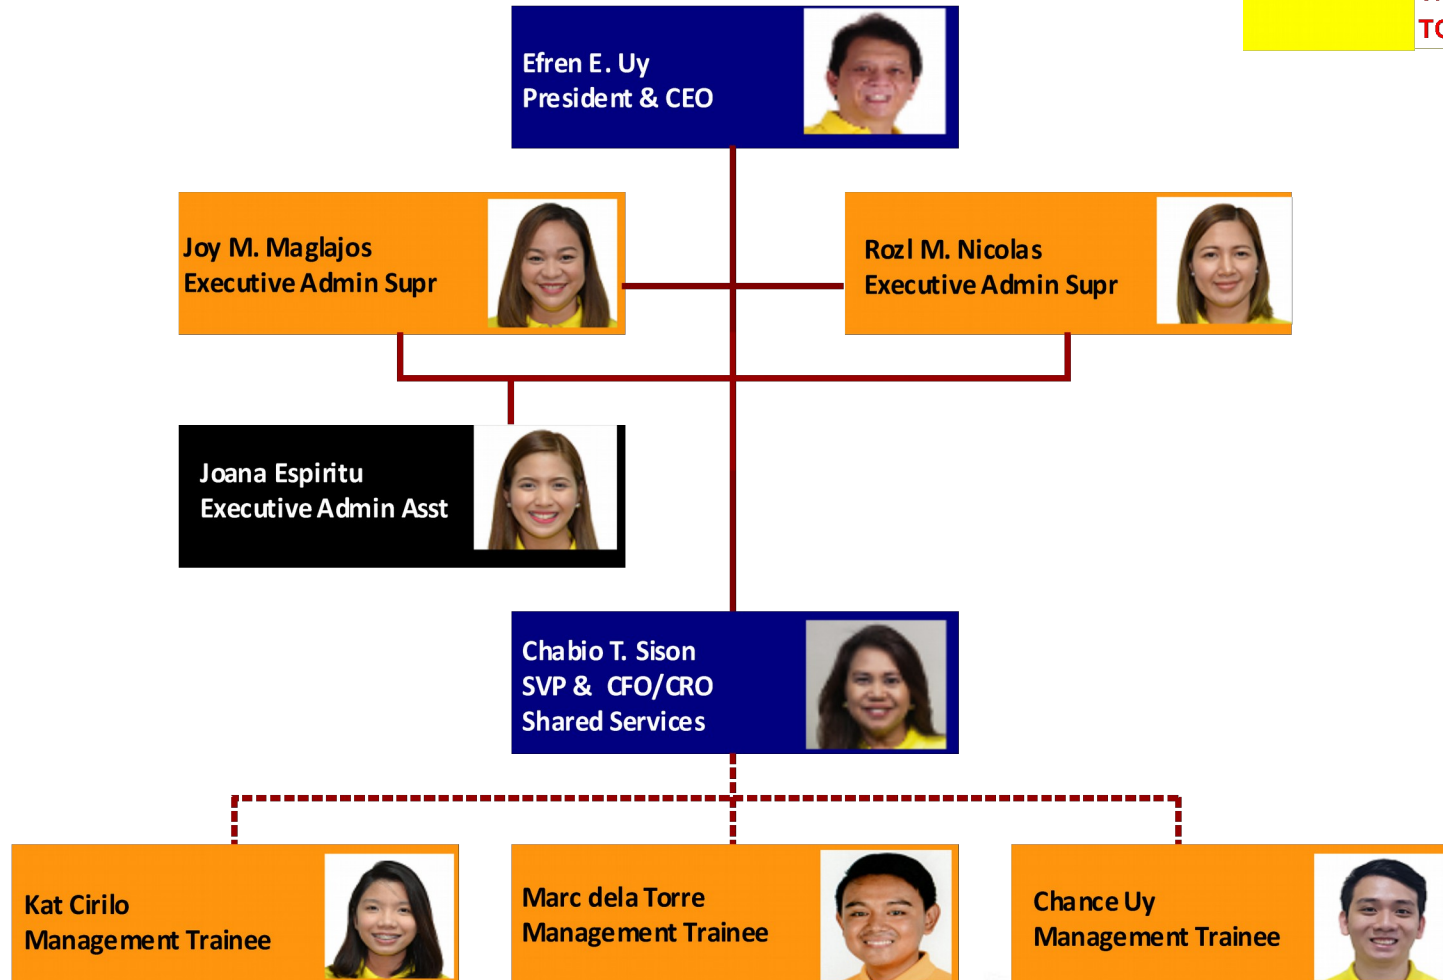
TO

Efren E. Uy
President & CEO

Joy M. Maglajos
Executive Admin Supr

Rozl M. Nicolas
Executive Admin Supr

Joana Espiritu
Executive Admin Asst

Chabio T. Sison
SVP & CFO/CRO
Shared Services

Kat Cirilo
Management Trainee

Marc dela Torre
Management Trainee

Chance Uy
Management Trainee